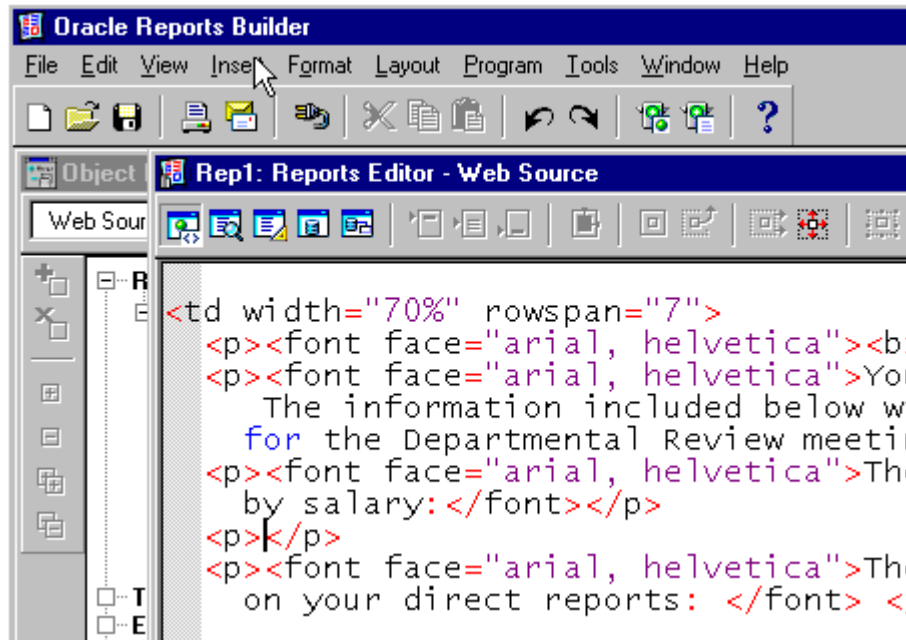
Oracle Reports Builder

File Edit View Insert Format Layout Program Tools Window Help

Object

Web Sour

R

T

E

Rep1: Reports Editor - Web Source

<td width="70%" rowspan="7">
<p><font face="arial, helvetica"><b
<p><font face="arial, helvetica">You
The information included below w
for the Departmental Review meetin
<p><font face="arial, helvetica">The
by salary:</font></p>
<p></p>
<p><font face="arial, helvetica">The
on your direct reports: </font> <